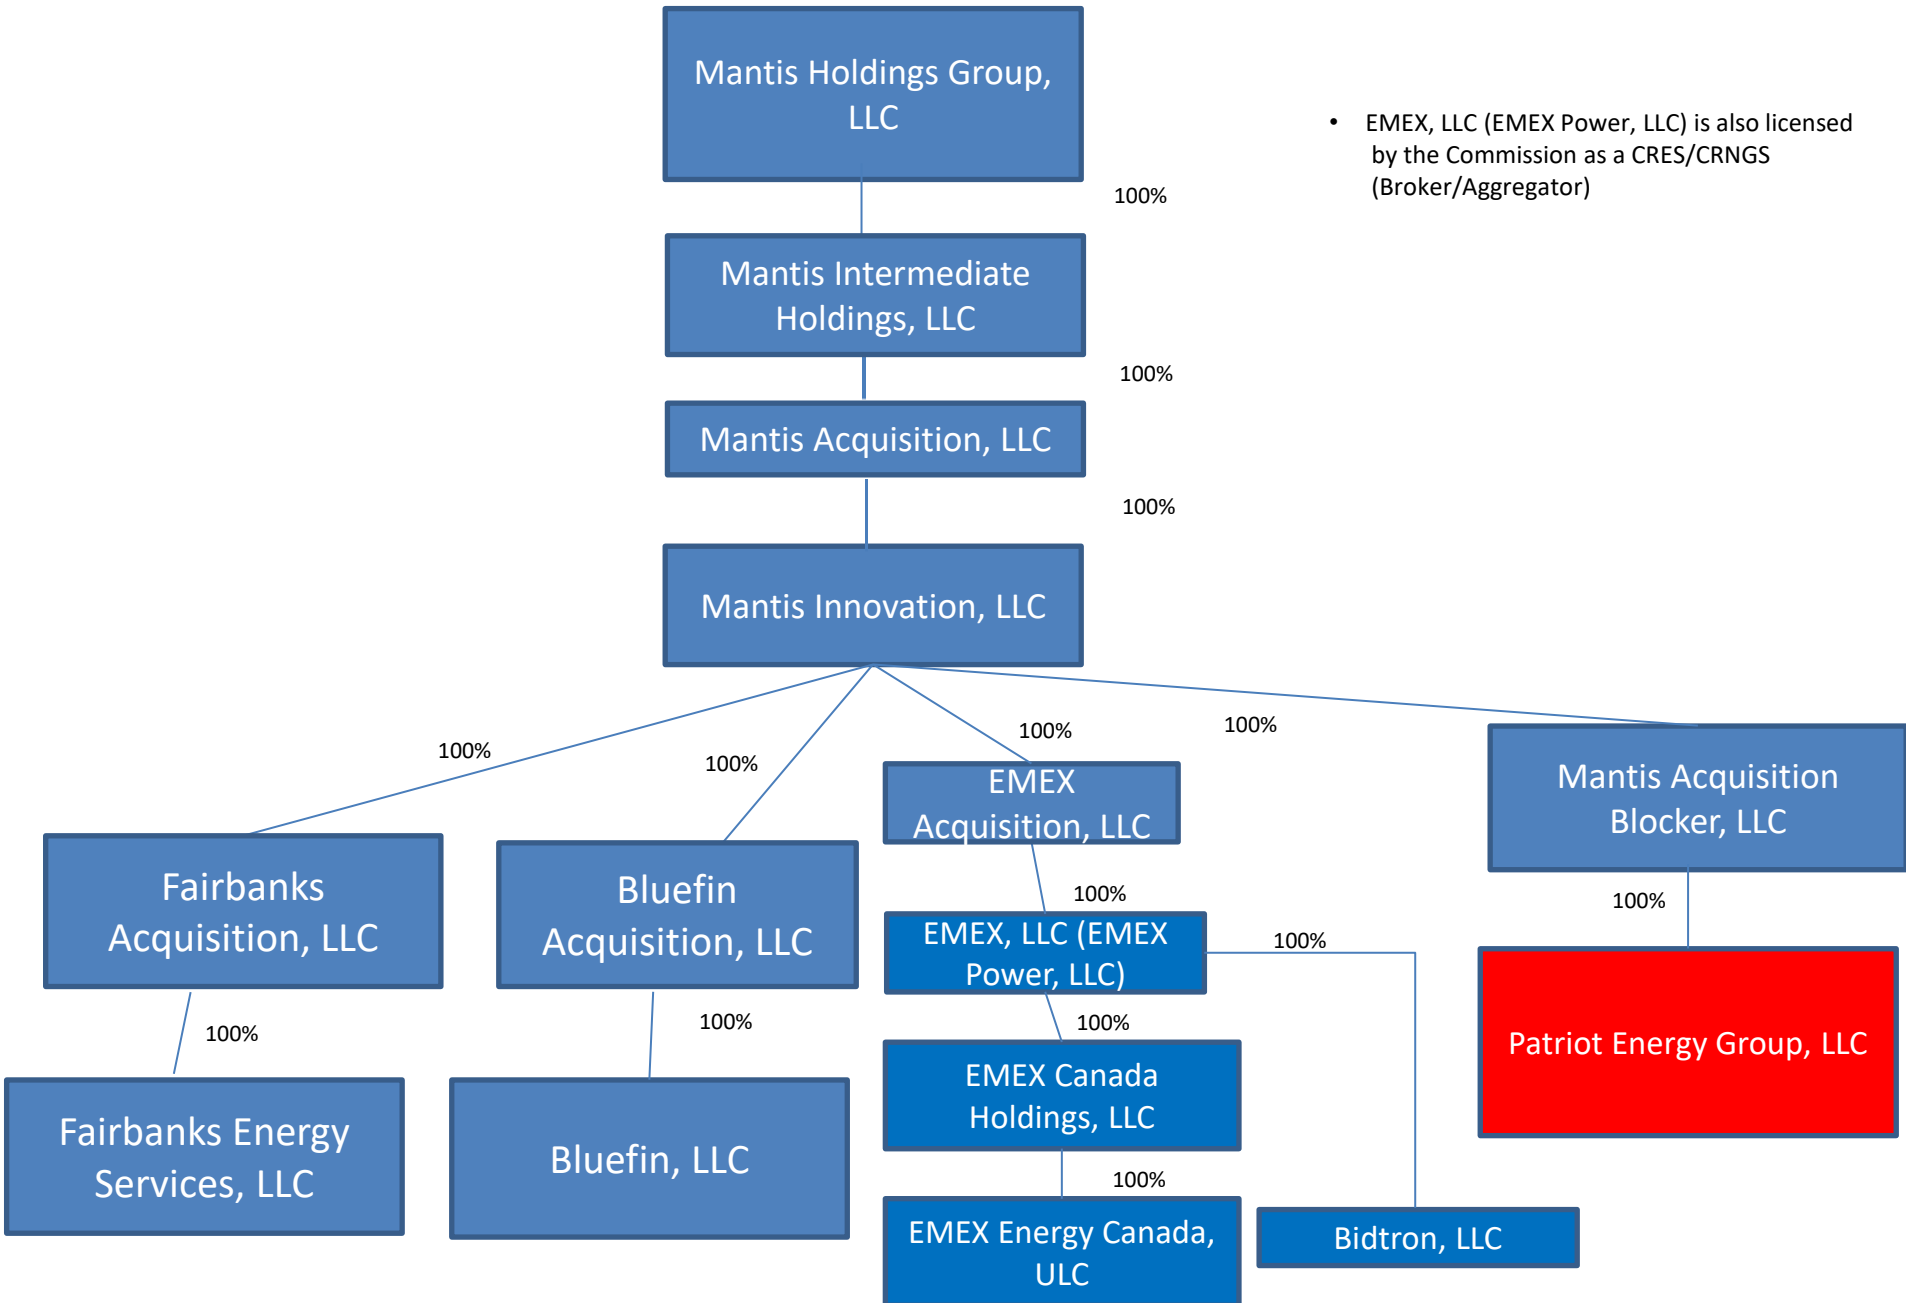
Mantis Holdings Group, LLC

• EMEX, LLC (EMEX Power, LLC) is also licensed by the Commission as a CRES/CRNGS (Broker/Aggregator)

100%

Mantis Intermediate Holdings, LLC

100%

Mantis Acquisition, LLC

100%

Mantis Innovation, LLC

100%

100%

100%

100%

EMEX Acquisition, LLC

Mantis Acquisition Blocker, LLC

Fairbanks Acquisition, LLC

Bluefin Acquisition, LLC

100%

EMEX, LLC (EMEX Power, LLC)

100%

100%

100%

100%

100%

Patriot Energy Group, LLC

EMEX Canada Holdings, LLC

Fairbanks Energy Services, LLC

Bluefin, LLC

100%

EMEX Energy Canada, ULC

Bidtron, LLC